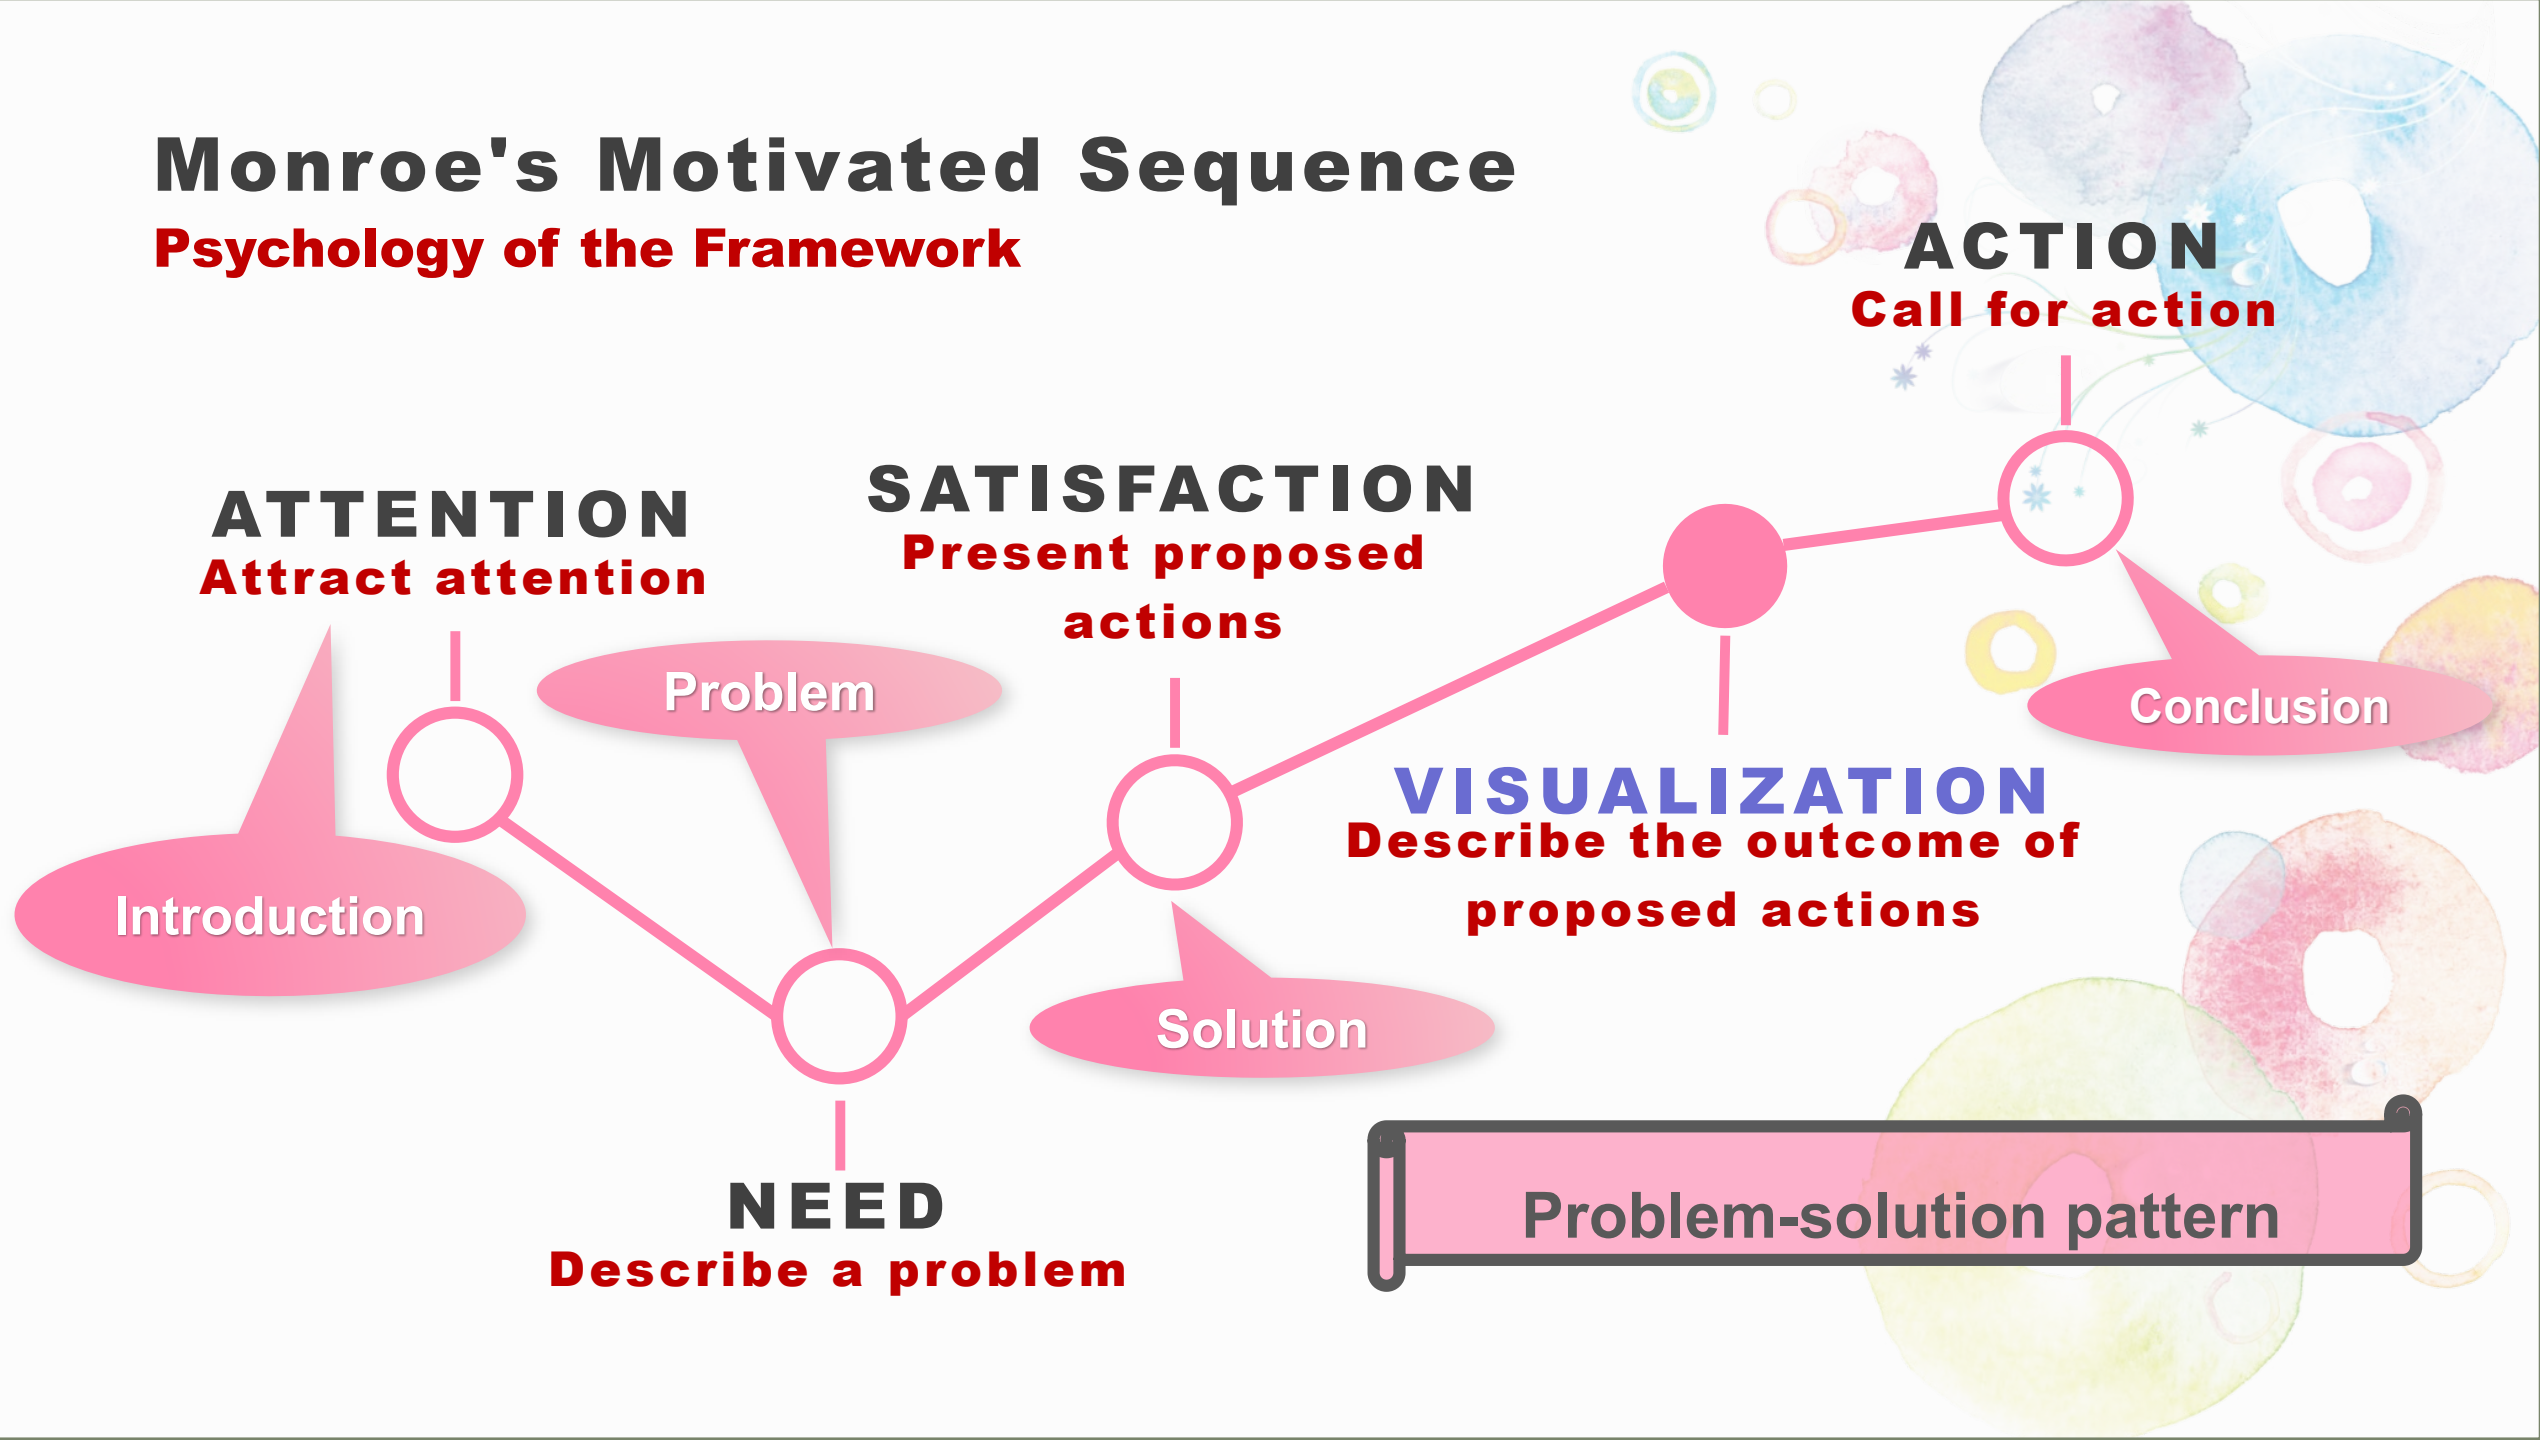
Monroe's Motivated Sequence
Psychology of the Framework

ACTION
Call for action

ATTENTION
Attract attention

SATISFACTION
Present proposed actions

Problem

Conclusion

VISUALIZATION
Describe the outcome of proposed actions

Introduction

Solution

NEED
Describe a problem

Problem-solution pattern